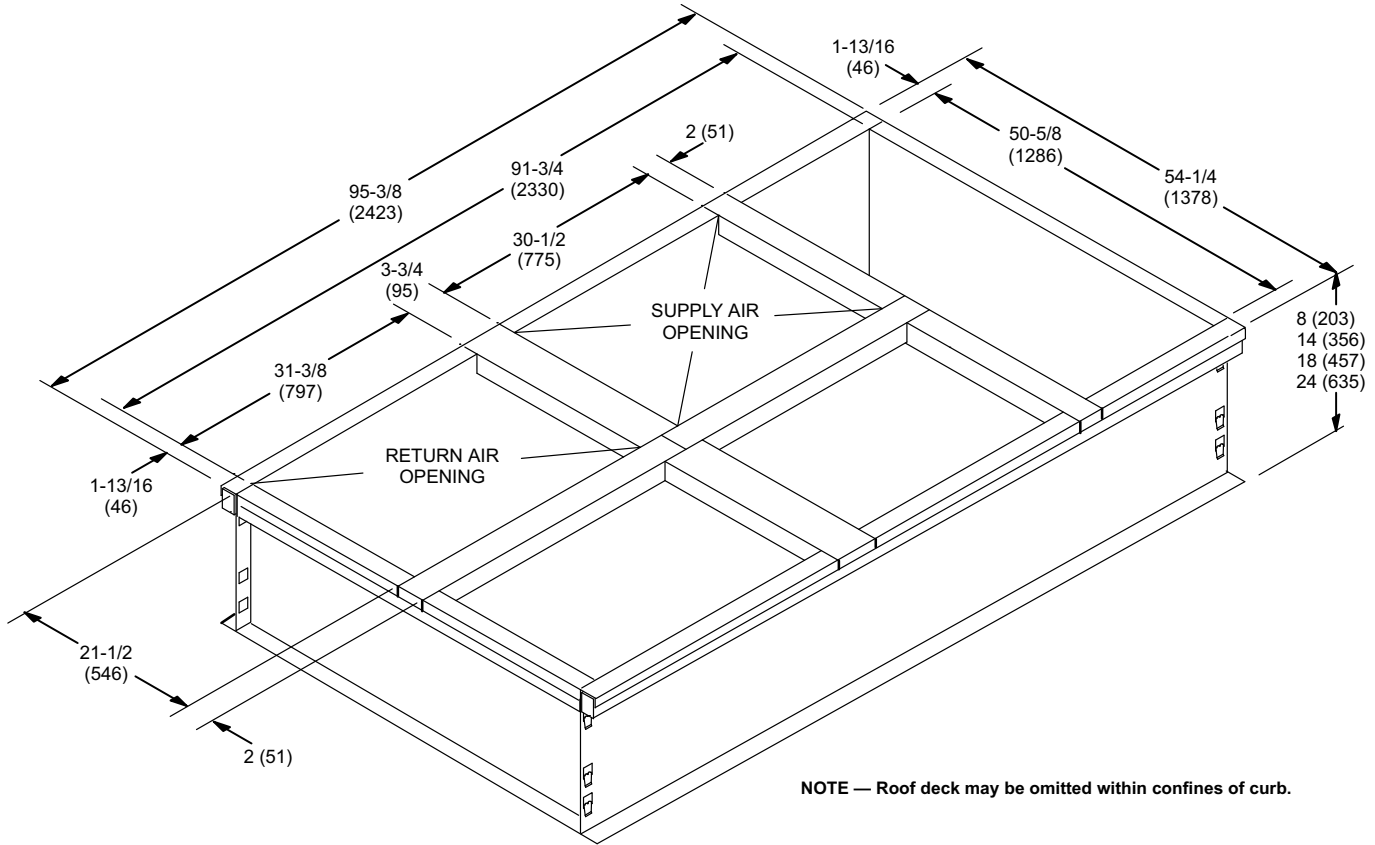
95-3/8
(2423)

91-3/4
(2330)

1-13/16
(46)

2 (51)

50-5/8
(1286)

54-1/4
(1378)

30-1/2
(775)

3-3/4
(95)

SUPPLY AIR
OPENING

8 (203)
14 (356)
18 (457)
24 (635)

31-3/8
(797)

RETURN AIR
OPENING

1-13/16
(46)

21-1/2
(546)

2 (51)

NOTE — Roof deck may be omitted within confines of curb.